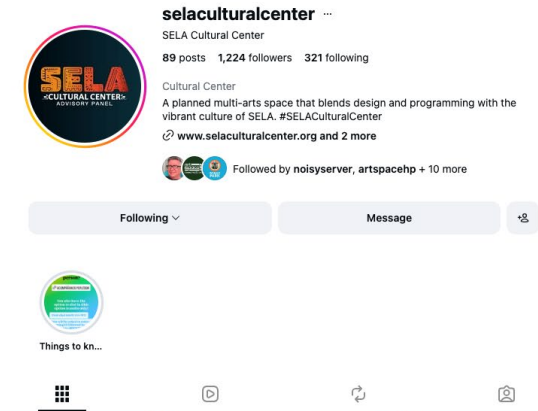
SELA
CULTURAL CENTER
ADVISORY PANEL

selaculturalcenter ···

SELA Cultural Center

89 posts 1,224 followers 321 following

Cultural Center

A planned multi-arts space that blends design and programming with the vibrant culture of SELA. #SELACulturalCenter

www.selaculturalcenter.org and 2 more

Followed by noisyserver, artspacehp + 10 more

Following

Message

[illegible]

Things to kn...